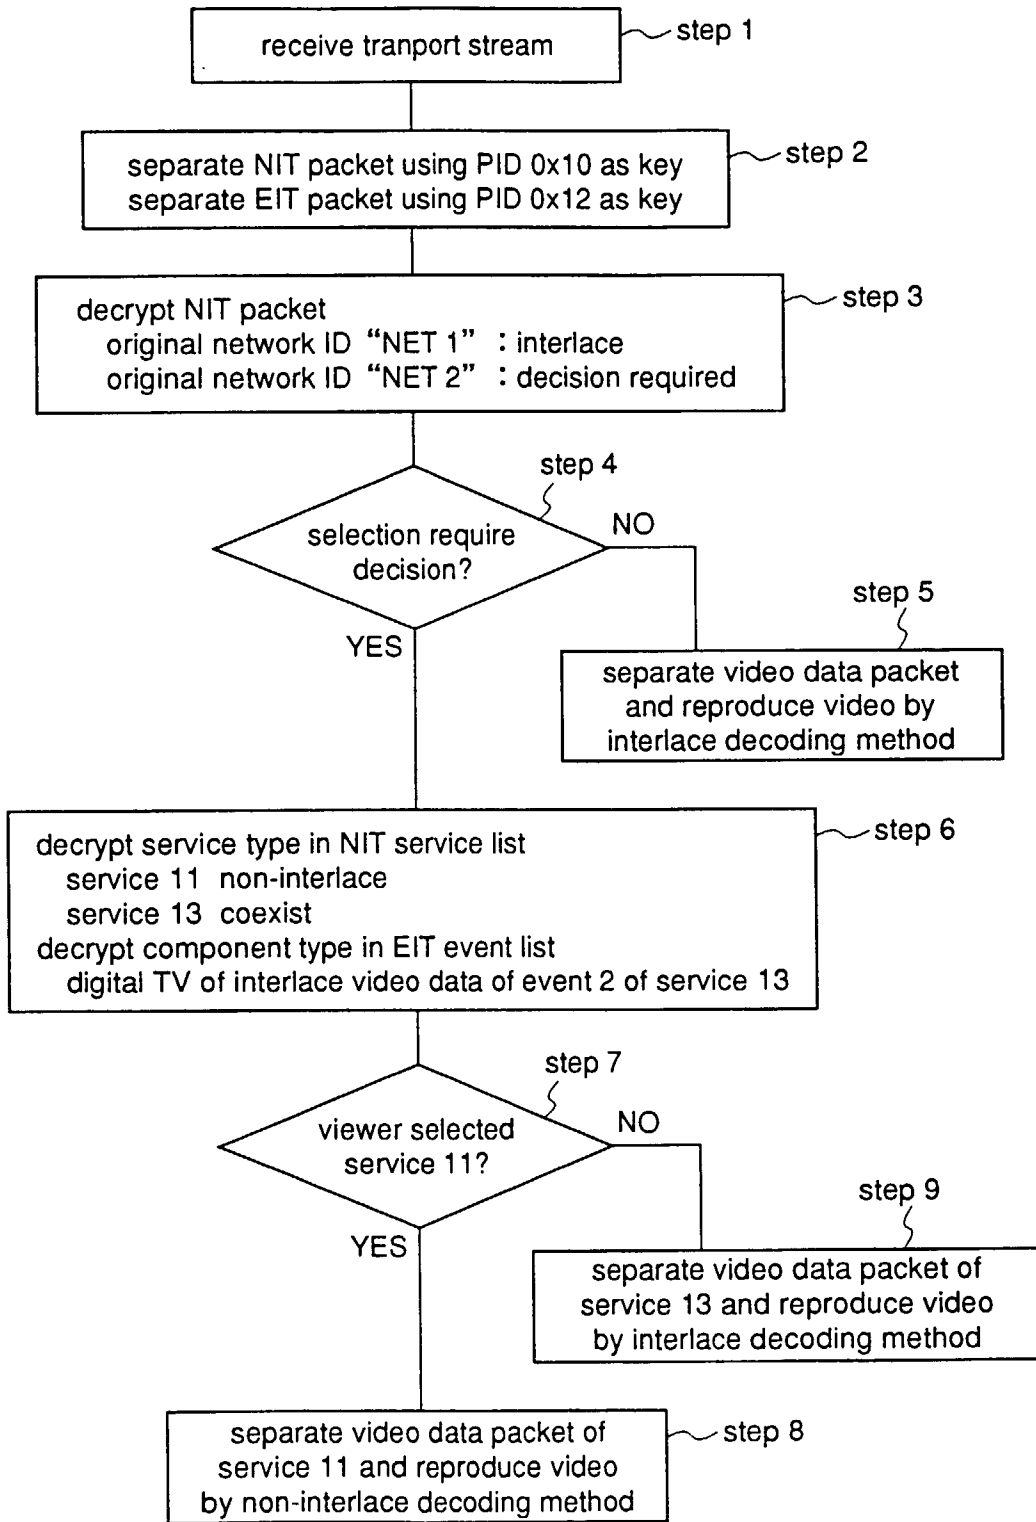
receive tranport stream

step 1

separate NIT packet using PID 0x10 as key
separate EIT packet using PID 0x12 as key

step 2

decrypt NIT packet
original network ID "NET 1" : interlace
original network ID "NET 2" : decision required

step 3

step 4

selection require decision?

NO

YES

step 5

separate video data packet and reproduce video by interlace decoding method

decrypt service type in NIT service list
service 11 non-interlace
service 13 coexist
decrypt component type in EIT event list
digital TV of interlace video data of event 2 of service 13

step 6

step 7

viewer selected service 11?

NO

YES

step 9

separate video data packet of service 13 and reproduce video by interlace decoding method

separate video data packet of service 11 and reproduce video by non-interlace decoding method

step 8